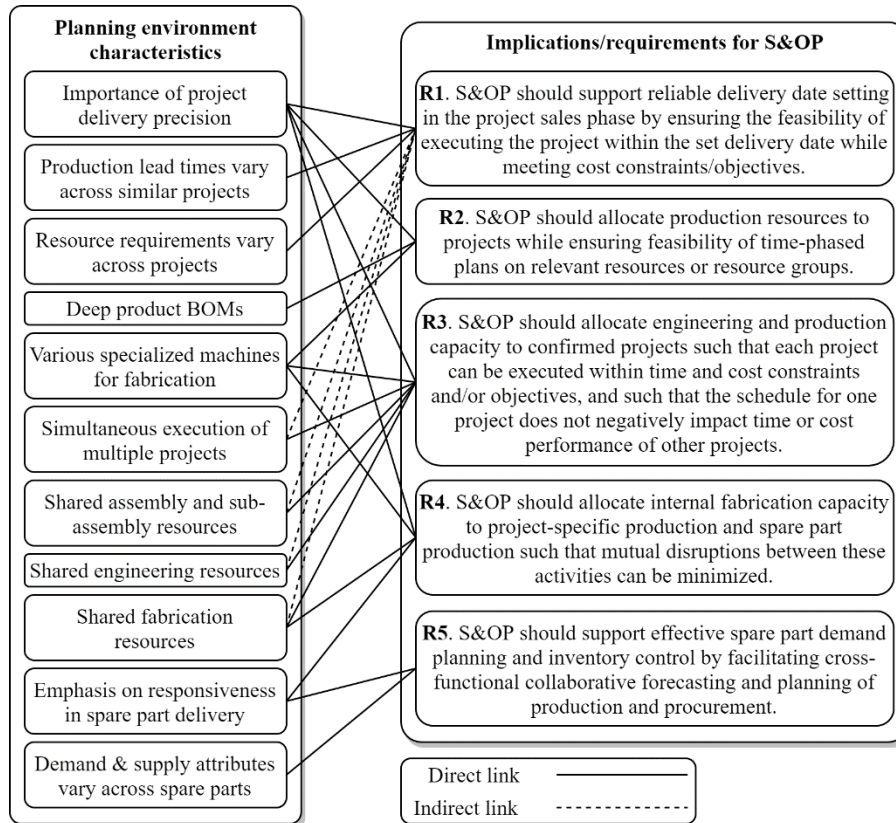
Planning environment characteristics

Importance of project delivery precision

Production lead times vary across similar projects

Resource requirements vary across projects

Deep product BOMs

Various specialized machines for fabrication

Simultaneous execution of multiple projects

Shared assembly and sub-assembly resources

Shared engineering resources

Shared fabrication resources

Emphasis on responsiveness in spare part delivery

Demand & supply attributes vary across spare parts

Implications/requirements for S&OP

**R1**. S&OP should support reliable delivery date setting in the project sales phase by ensuring the feasibility of executing the project within the set delivery date while meeting cost constraints/objectives.

**R2**. S&OP should allocate production resources to projects while ensuring feasibility of time-phased plans on relevant resources or resource groups.

**R3**. S&OP should allocate engineering and production capacity to confirmed projects such that each project can be executed within time and cost constraints and/or objectives, and such that the schedule for one project does not negatively impact time or cost performance of other projects.

**R4**. S&OP should allocate internal fabrication capacity to project-specific production and spare part production such that mutual disruptions between these activities can be minimized.

**R5**. S&OP should support effective spare part demand planning and inventory control by facilitating cross-functional collaborative forecasting and planning of production and procurement.

Direct link

Indirect link